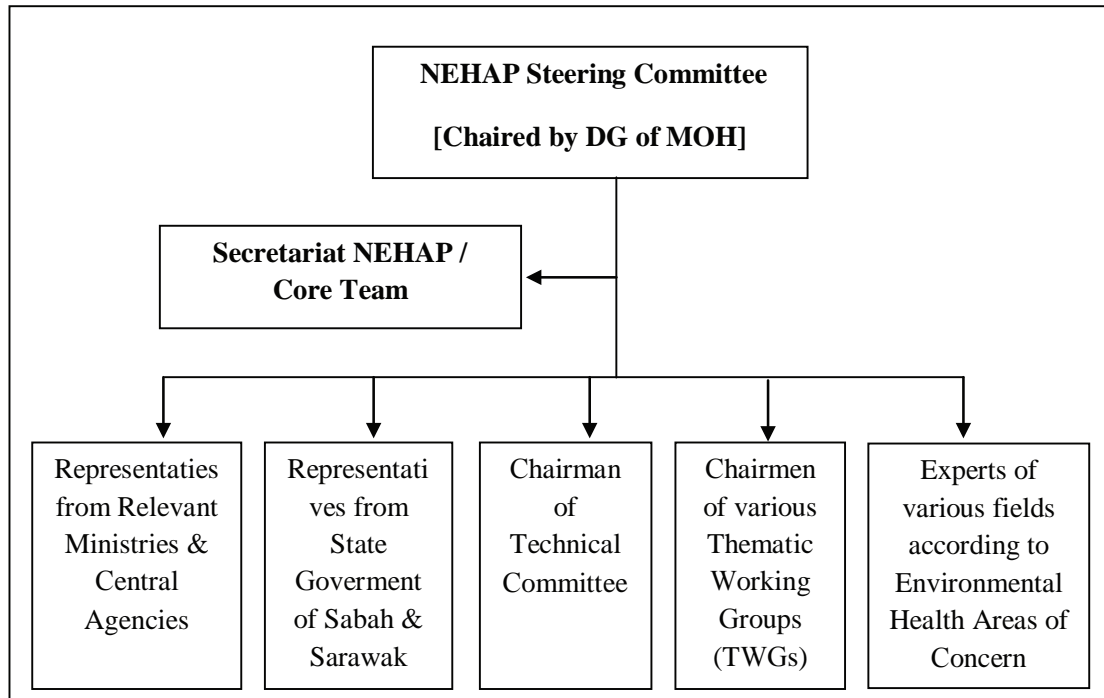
NEHAP Steering Committee

[Chaired by DG of MOH]

Secretariat NEHAP / Core Team

Representaties from Relevant Ministries & Central Agencies

Representatives from State Goverment of Sabah & Sarawak

Chairman of Technical Committee

Chairmen of various Thematic Working Groups (TWGs)

Experts of various fields according to Environmental Health Areas of Concern